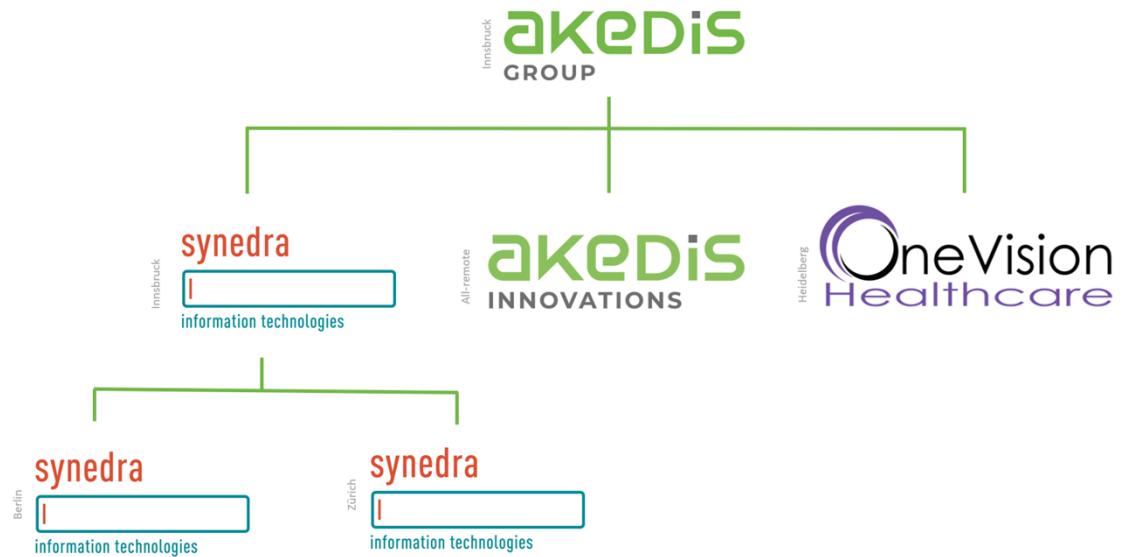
Innsbruck
akedis
GROUP

Innsbruck
synedra
information technologies

All-remote
akedis
INNOVATIONS

Heidelberg
OneVision
Healthcare

Berlin
synedra
information technologies

Zürich
synedra
information technologies